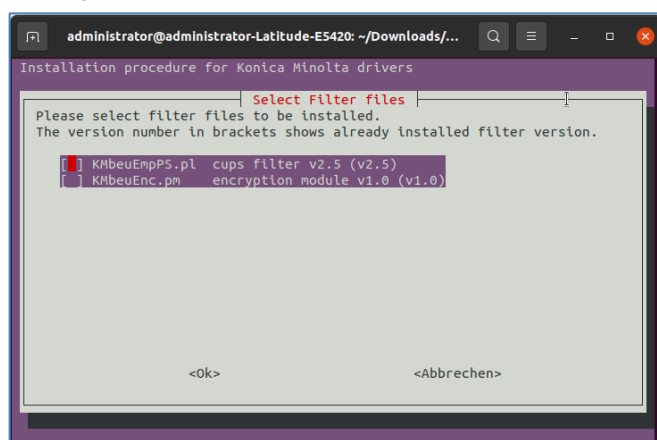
administrator@administrator-Latitude-E5420: ~/Downloads/...

Installation procedure for Konica Minolta drivers

Select Filter files

Please select filter files to be installed.
The version number in brackets shows already installed filter version.

[ ] KMbeuEmpPS.pl cups filter v2.5 (v2.5)
[ ] KMbeuEnc.pm encryption module v1.0 (v1.0)

<Ok> <Abbrechen>